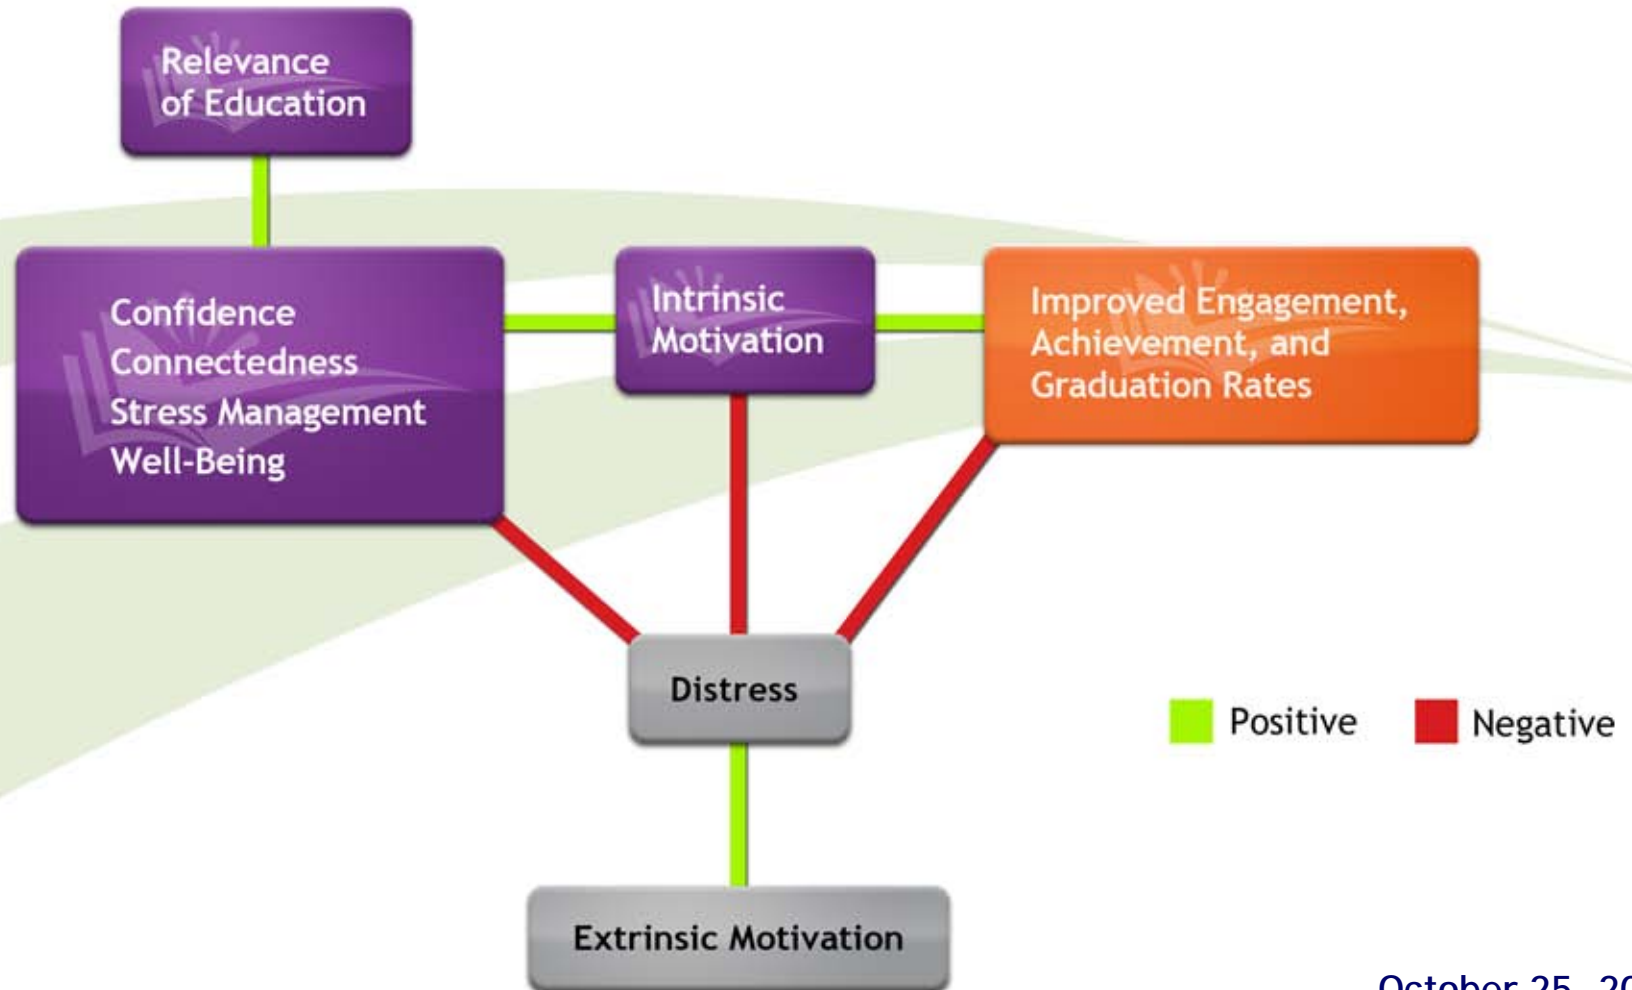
Relevance of Education

Confidence
Connectedness
Stress Management
Well-Being

Intrinsic Motivation

Improved Engagement, Achievement, and Graduation Rates

Distress

Positive

Negative

Extrinsic Motivation

October 25, 20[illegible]